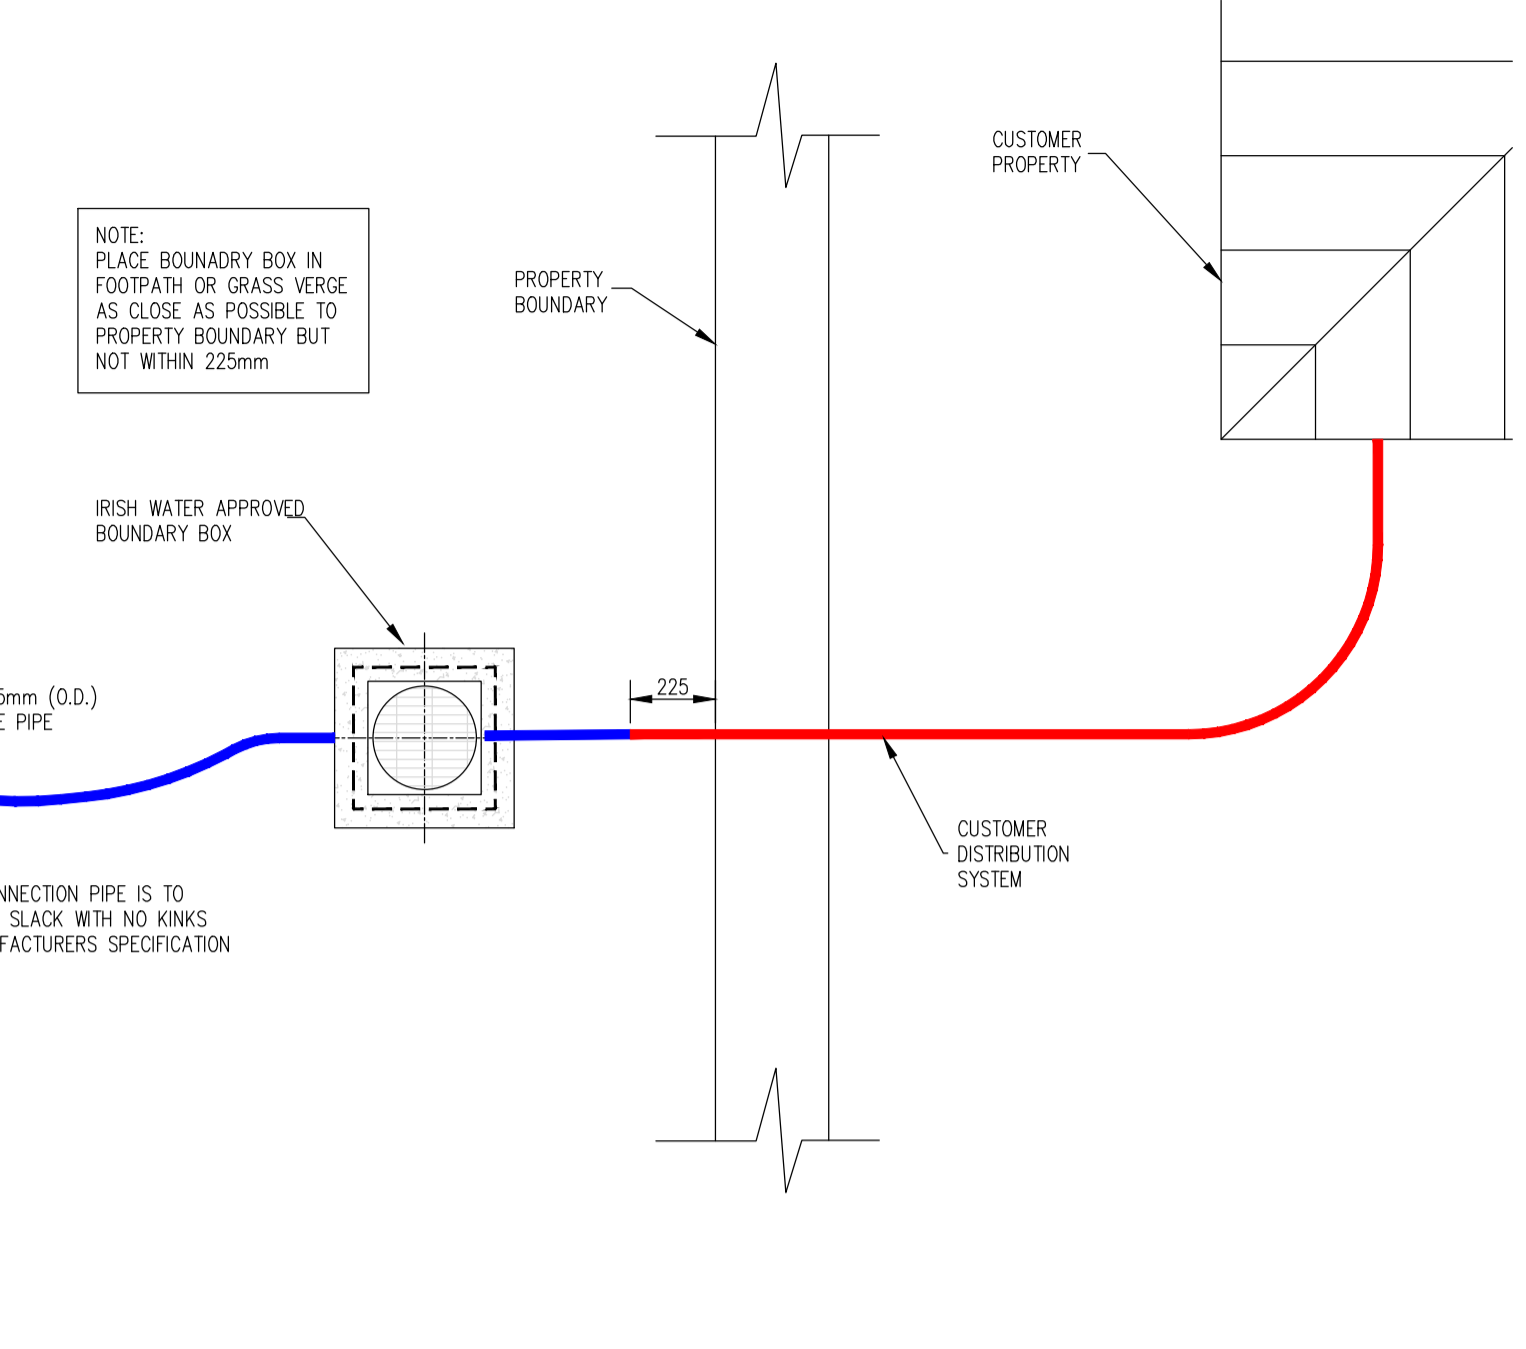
NOTE:
PLACE BOUNADRY BOX IN FOOTPATH OR GRASS VERGE AS CLOSE AS POSSIBLE TO PROPERTY BOUNDARY BUT NOT WITHIN 225mm

PROPERTY BOUNDARY

CUSTOMER PROPERTY

IRISH WATER APPROVED BOUNDARY BOX

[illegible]5mm (O.D.)
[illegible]E PIPE

225

CUSTOMER DISTRIBUTION SYSTEM

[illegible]NNECTION PIPE IS TO
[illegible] SLACK WITH NO KINKS
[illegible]FACTURERS SPECIFICATION